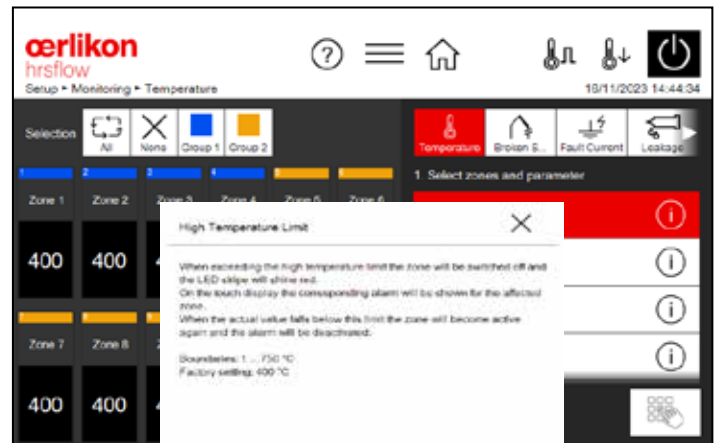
œrlikon
hrsflow
Setup ▸ Monitoring ▸ Temperature

?

18/11/2023 14:44:34

Selection
All
None
Group 1
Group 2

Temperature
Broken S...
Fault Current
Leakage

1. Select zones and parameter

1 Zone 1
2 Zone 2
3 Zone 3
4 Zone 4
5 Zone 5
6 Zone 6

400
400
4

Zone 7
Zone 8

400
400

High Temperature Limit

When exceeding the high temperature limit the zone will be switched off and the LED stripe will shine red.
On the touch display the corresponding alarm will be shown for the affected zone.
When the actual value falls below this limit the zone will become active again and the alarm will be deactivated.

Boundaries: 1 ... 750 °C
Factory setting: 400 °C